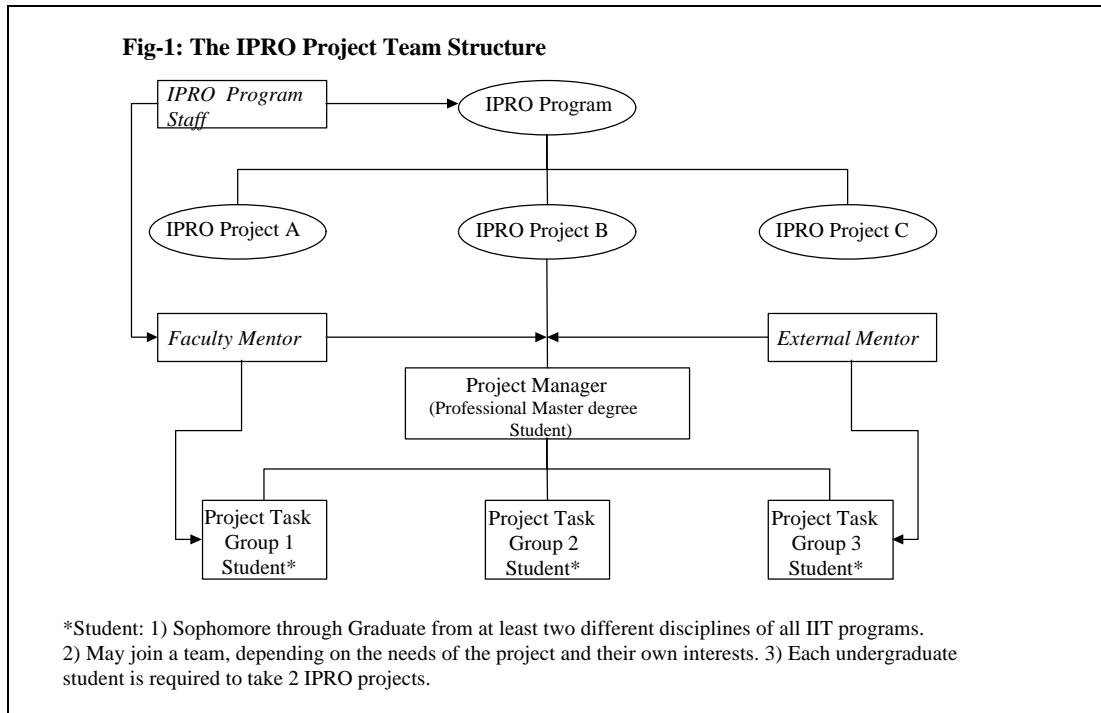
**Fig-1: The IPRO Project Team Structure**

*IPRO Program Staff*

IPRO Program

IPRO Project A

IPRO Project B

IPRO Project C

*Faculty Mentor*

*External Mentor*

Project Manager (Professional Master degree Student)

Project Task Group 1 Student*

Project Task Group 2 Student*

Project Task Group 3 Student*

*Student: 1) Sophomore through Graduate from at least two different disciplines of all IIT programs. 2) May join a team, depending on the needs of the project and their own interests. 3) Each undergraduate student is required to take 2 IPRO projects.